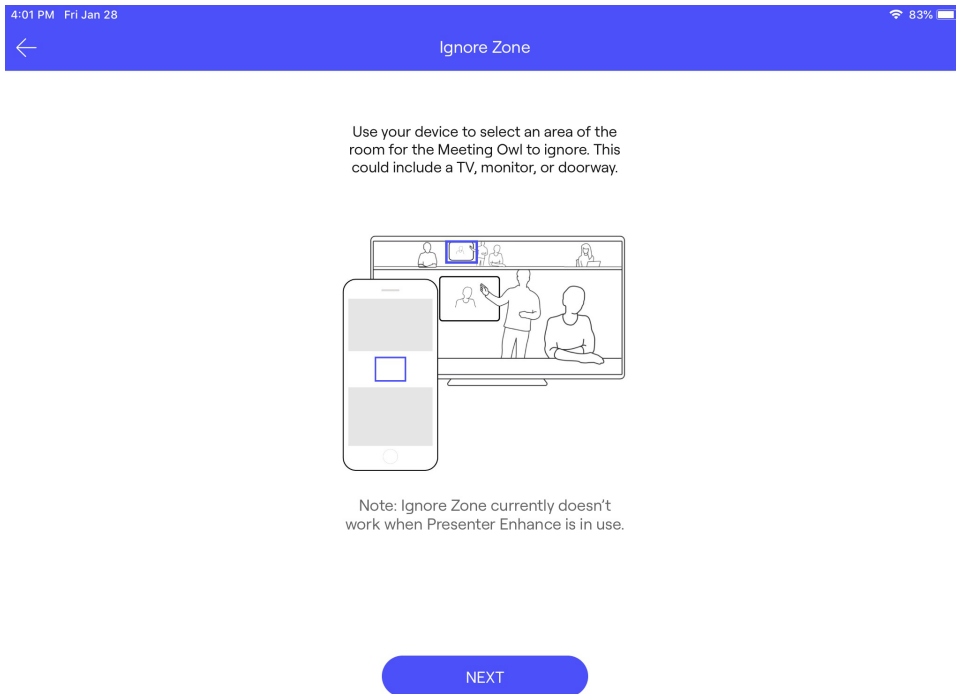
4:01 PM Fri Jan 28

83%

Ignore Zone

Use your device to select an area of the room for the Meeting Owl to ignore. This could include a TV, monitor, or doorway.

Note: Ignore Zone currently doesn't work when Presenter Enhance is in use.

NEXT